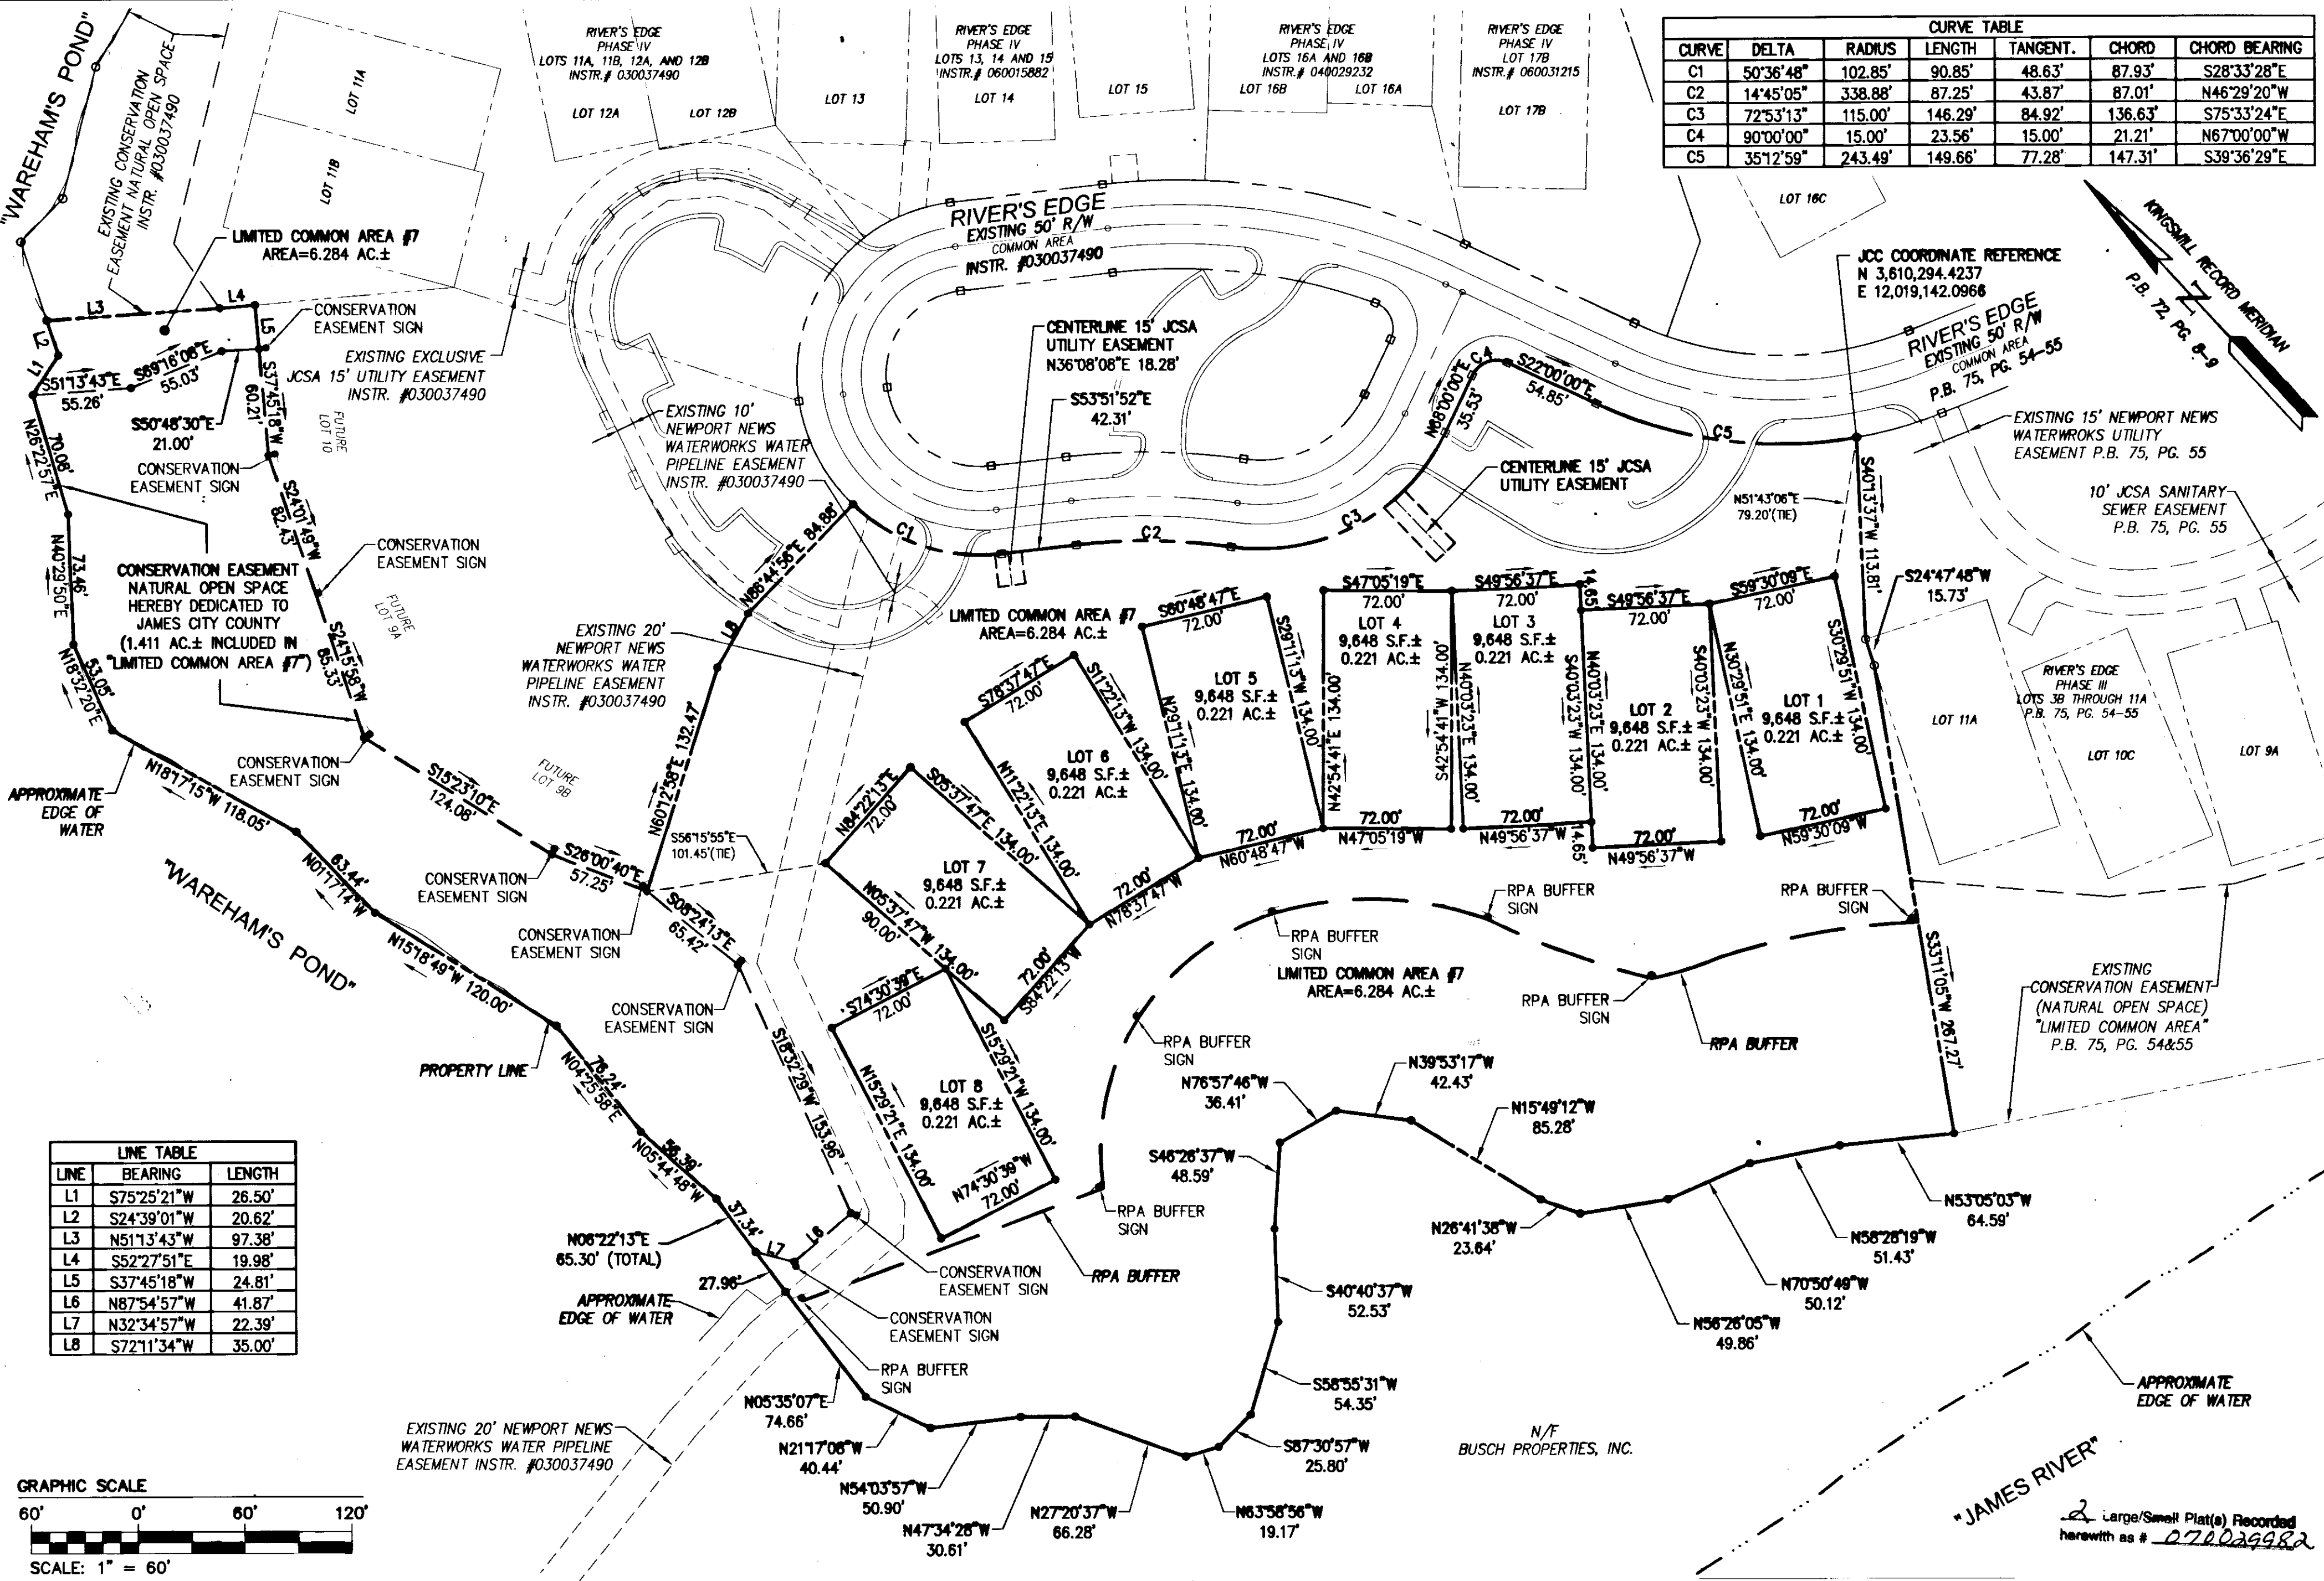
"WAREHAM'S POND"

EXISTING CONSERVATION EASEMENT NATURAL OPEN SPACE INSTR. #030037490

RIVER'S EDGE PHASE IV LOTS 11A, 11B, 12A, AND 12B INSTR.# 030037490

RIVER'S EDGE PHASE IV LOTS 13, 14 AND 15 INSTR.# 060015882

RIVER'S EDGE PHASE IV LOTS 16A AND 16B INSTR.# 040029232

RIVER'S EDGE PHASE IV LOT 17B INSTR.# 060031215

LOT 11A
LOT 11B
LOT 12A
LOT 12B
LOT 13
LOT 14
LOT 15
LOT 16B
LOT 16A
LOT 17B
LOT 16C

| CURVE TABLE | | | | | | |
|---|---|---|---|---|---|---|
| CURVE | DELTA | RADIUS | LENGTH | TANGENT. | CHORD | CHORD BEARING |
| C1 | 50°36'48" | 102.85' | 90.85' | 48.63' | 87.93' | S28°33'28"E |
| C2 | 14°45'05" | 338.88' | 87.25' | 43.87' | 87.01' | N46°29'20"W |
| C3 | 72°53'13" | 115.00' | 146.29' | 84.92' | 136.63' | S75°33'24"E |
| C4 | 90°00'00" | 15.00' | 23.56' | 15.00' | 21.21' | N67°00'00"W |
| C5 | 35°12'59" | 243.49' | 149.66' | 77.28' | 147.31' | S39°36'29"E |

KINGSMILL RECORD MERIDIAN P.B. 72, PG. 8-9

LIMITED COMMON AREA #7 AREA=6.284 AC.±

RIVER'S EDGE EXISTING 50' R/W COMMON AREA INSTR. #030037490

L3 L4 L2 L1 L5

CONSERVATION EASEMENT SIGN

EXISTING EXCLUSIVE JCSA 15' UTILITY EASEMENT INSTR. #030037490

S51°13'43"E 55.26'
S69°16'08"E 55.03'
S37°45'18"W 60.21'
S50°48'30"E 21.00'
N26°22'57"E 70.06'
FUTURE LOT 10
CONSERVATION EASEMENT SIGN
S24°01'49"W 82.43'

CENTERLINE 15' JCSA UTILITY EASEMENT N36°08'08"E 18.28'

S53°51'52"E 42.31'

EXISTING 10' NEWPORT NEWS WATERWORKS WATER PIPELINE EASEMENT INSTR. #030037490

JCC COORDINATE REFERENCE N 3,610,294.4237 E 12,019,142.0966

RIVER'S EDGE EXISTING 50' R/W COMMON AREA P.B. 75, PG. 54-55

N68°00'00"E 35.53'
S22°00'00"E 54.85'
C4 C5 C1 C2 C3

EXISTING 15' NEWPORT NEWS WATERWROKS UTILITY EASEMENT P.B. 75, PG. 55

CENTERLINE 15' JCSA UTILITY EASEMENT

N51°43'06"E 79.20'(TIE)

S40°13'37"W 113.81'

10' JCSA SANITARY SEWER EASEMENT P.B. 75, PG. 55

CONSERVATION EASEMENT SIGN

CONSERVATION EASEMENT NATURAL OPEN SPACE HEREBY DEDICATED TO JAMES CITY COUNTY (1.411 AC.± INCLUDED IN "LIMITED COMMON AREA #7")

N40°29'50"E 73.46'
FUTURE LOT 9A
S24°15'58"W 85.33'
N18°32'20"E 53.05'

N88°44'56"E 84.88'
L8

EXISTING 20' NEWPORT NEWS WATERWORKS WATER PIPELINE EASEMENT INSTR. #030037490

LIMITED COMMON AREA #7 AREA=6.284 AC.±

S60°48'47"E 72.00'
S29°11'13"W 134.00'
S47°05'19"E 72.00'
S49°56'37"E 72.00'
14.65'
S49°56'37"E 72.00'
S59°30'09"E 72.00'
S24°47'48"W 15.73'

LOT 5 9,648 S.F.± 0.221 AC.±
LOT 4 9,648 S.F.± 0.221 AC.±
LOT 3 9,648 S.F.± 0.221 AC.±
LOT 2 9,648 S.F.± 0.221 AC.±
LOT 1 9,648 S.F.± 0.221 AC.±
LOT 6 9,648 S.F.± 0.221 AC.±
LOT 7 9,648 S.F.± 0.221 AC.±
LOT 8 9,648 S.F.± 0.221 AC.±

S78°37'47"E 72.00'
S11°22'13"W 134.00'
N29°11'13"E 134.00'
N42°54'41"E 134.00'
S42°54'41"W
N40°03'23"E 134.00'
S40°03'23"W 134.00'
N40°03'23"E 134.00'
S40°03'23"W 134.00'
N30°29'51"E 134.00'
S30°29'51"W 134.00'
N11°22'13"E 134.00'
72.00' N47°05'19"W
72.00' N49°56'37"W 14.65'
72.00' N49°56'37"W
72.00' N59°30'09"W
72.00' N60°48'47"W
72.00' N78°37'47"W

RIVER'S EDGE PHASE III LOTS 3B THROUGH 11A P.B. 75, PG. 54-55
LOT 11A
LOT 10C
LOT 9A

APPROXIMATE EDGE OF WATER

N18°17'15"W 118.05'
CONSERVATION EASEMENT SIGN
S15°23'10"E 124.06'
FUTURE LOT 9B
N60°12'58"E 132.47'
S56°15'55"E 101.45'(TIE)
S26°00'40"E 57.25'
N01°17'14"W 63.44'
CONSERVATION EASEMENT SIGN
CONSERVATION EASEMENT SIGN
S08°24'13"E 65.42'

"WAREHAM'S POND"

N84°22'13"E 72.00'
S05°37'47"E 134.00'
N05°37'47"W 134.00'
90.00'
72.00' S84°22'13"W

RPA BUFFER SIGN
RPA BUFFER SIGN
RPA BUFFER SIGN
LIMITED COMMON AREA #7 AREA=6.284 AC.±
RPA BUFFER SIGN
RPA BUFFER
S33°11'05"W 267.27'

EXISTING CONSERVATION EASEMENT (NATURAL OPEN SPACE) "LIMITED COMMON AREA" P.B. 75, PG. 54&55

N15°18'49"W 120.00'
CONSERVATION EASEMENT SIGN
S18°32'29"W 153.96'
S74°30'39"E 72.00'
S15°29'21"W 134.00'
N15°29'21"E 134.00'
N74°30'39"W 72.00'

PROPERTY LINE

N04°25'56"E 78.24'
N05°44'48"W 56.39'
37.34'

RPA BUFFER SIGN

N76°57'46"W 36.41'
N39°53'17"W 42.43'
N15°49'12"W 85.28'
S46°28'37"W 48.59'
RPA BUFFER SIGN
N26°41'38"W 23.64'
N53°05'03"W 64.59'
N58°28'19"W 51.43'

| LINE TABLE | | |
|---|---|---|
| LINE | BEARING | LENGTH |
| L1 | S75°25'21"W | 26.50' |
| L2 | S24°39'01"W | 20.62' |
| L3 | N51°13'43"W | 97.38' |
| L4 | S52°27'51"E | 19.98' |
| L5 | S37°45'18"W | 24.81' |
| L6 | N87°54'57"W | 41.87' |
| L7 | N32°34'57"W | 22.39' |
| L8 | S72°11'34"W | 35.00' |

N06°22'13"E 65.30' (TOTAL)
L7 L6
27.96'
CONSERVATION EASEMENT SIGN
RPA BUFFER
CONSERVATION EASEMENT SIGN
APPROXIMATE EDGE OF WATER
S40°40'37"W 52.53'
N70°50'49"W 50.12'
N56°26'05"W 49.86'

RPA BUFFER SIGN
N05°35'07"E 74.66'
S58°55'31"W 54.35'
APPROXIMATE EDGE OF WATER

EXISTING 20' NEWPORT NEWS WATERWORKS WATER PIPELINE EASEMENT INSTR. #030037490

N21°17'06"W 40.44'
S87°30'57"W 25.80'
N/F BUSCH PROPERTIES, INC.

"JAMES RIVER"

GRAPHIC SCALE
60' 0' 60' 120'
SCALE: 1" = 60'

N54°03'57"W 50.90'
N47°34'28"W 30.61'
N27°20'37"W 66.28'
N63°58'56"W 19.17'

2 Large/Small Plat(s) Recorded herewith as # 070029982